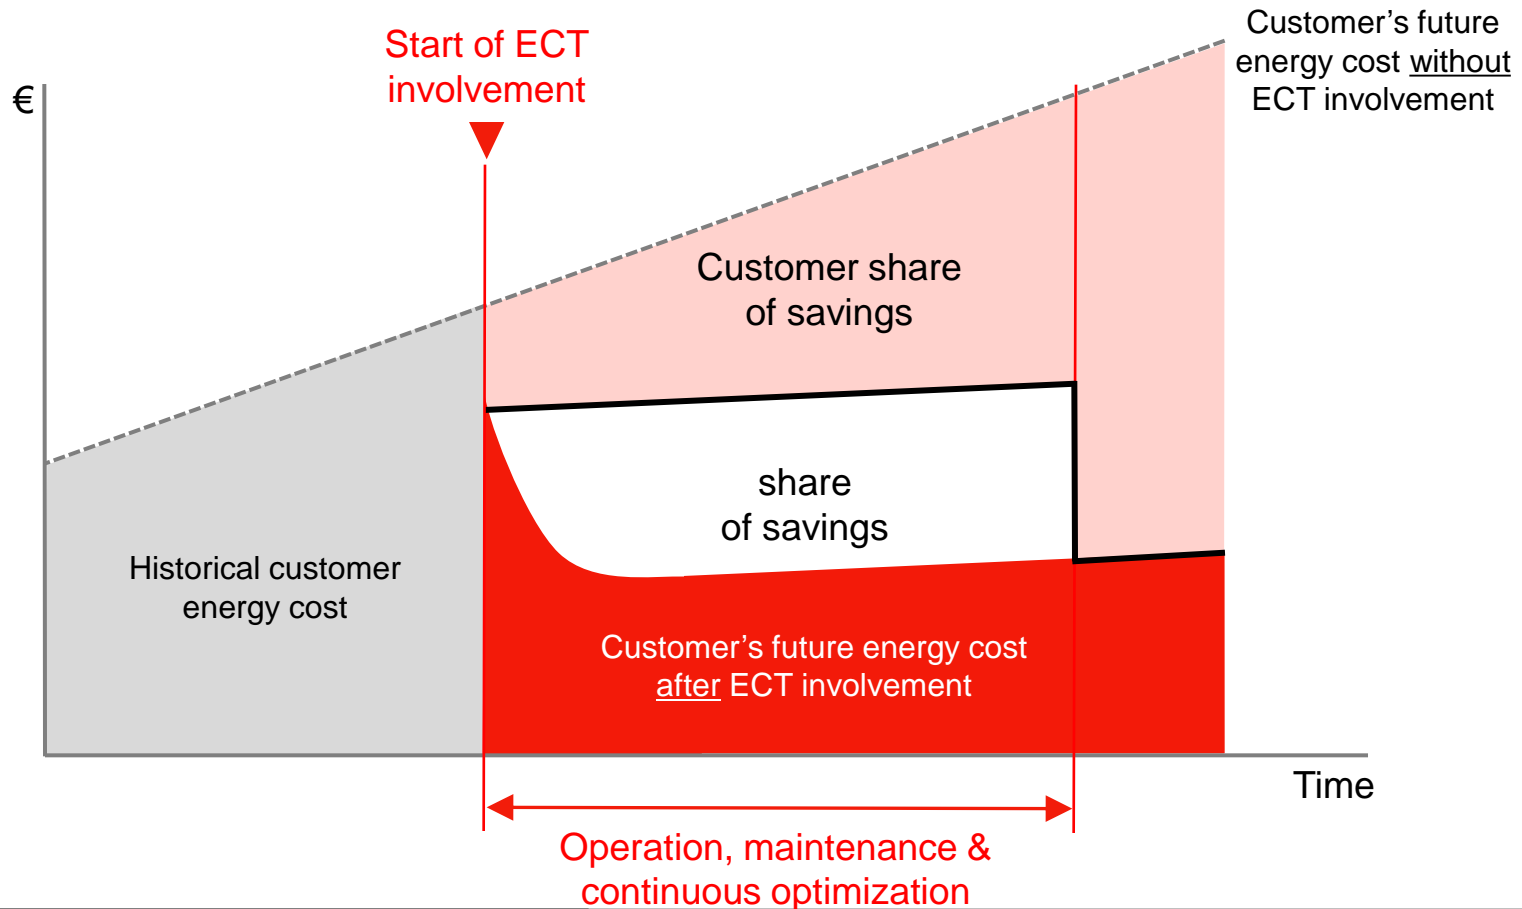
Start of ECT involvement

Customer's future energy cost without ECT involvement

€

Customer share of savings

share of savings

Historical customer energy cost

Customer's future energy cost after ECT involvement

Time

Operation, maintenance & continuous optimization